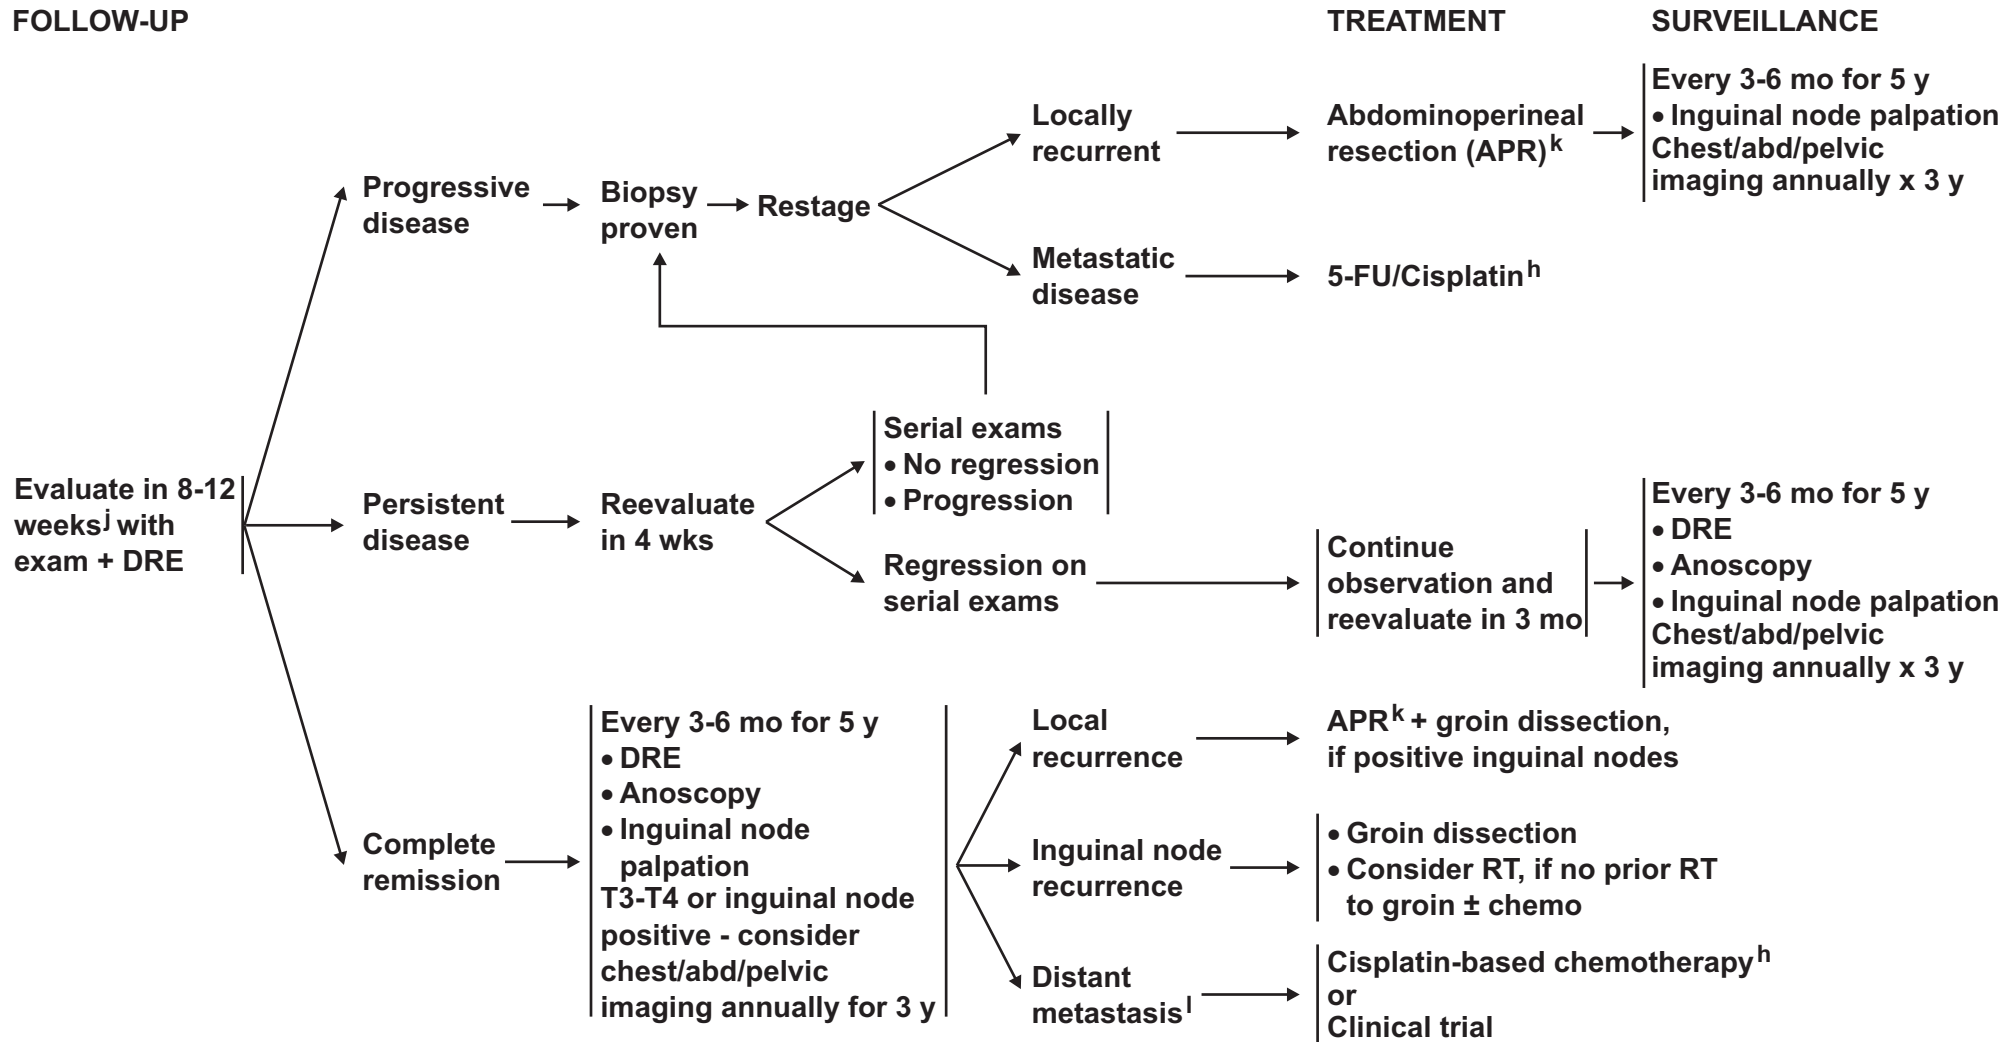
FOLLOW-UP

TREATMENT

SURVEILLANCE

Evaluate in 8-12 weeks$^j$ with exam + DRE

Progressive disease

Biopsy proven

Restage

Locally recurrent

Abdominoperineal resection (APR)$^k$

Every 3-6 mo for 5 y
• Inguinal node palpation
Chest/abd/pelvic imaging annually x 3 y

Metastatic disease

5-FU/Cisplatin$^h$

Persistent disease

Reevaluate in 4 wks

Serial exams
• No regression
• Progression

Regression on serial exams

Continue observation and reevaluate in 3 mo

Every 3-6 mo for 5 y
• DRE
• Anoscopy
• Inguinal node palpation
Chest/abd/pelvic imaging annually x 3 y

Complete remission

Every 3-6 mo for 5 y
• DRE
• Anoscopy
• Inguinal node palpation
T3-T4 or inguinal node positive - consider chest/abd/pelvic imaging annually for 3 y

Local recurrence

APR$^k$ + groin dissection, if positive inguinal nodes

Inguinal node recurrence

• Groin dissection
• Consider RT, if no prior RT to groin ± chemo

Distant metastasis$^l$

Cisplatin-based chemotherapy$^h$
or
Clinical trial